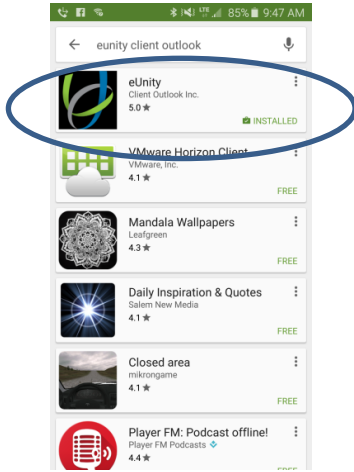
85% 9:47 AM

eunity client outlook

eUnity
Client Outlook Inc.
5.0 ★
INSTALLED

VMware Horizon Client
VMware, Inc.
4.1 ★
FREE

Mandala Wallpapers
Leafgreen
4.3 ★
FREE

Daily Inspiration & Quotes
Salem New Media
4.1 ★
FREE

Closed area
mikrongame
4.1 ★
FREE

Player FM: Podcast offline!
Player FM Podcasts
4.4 ★
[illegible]